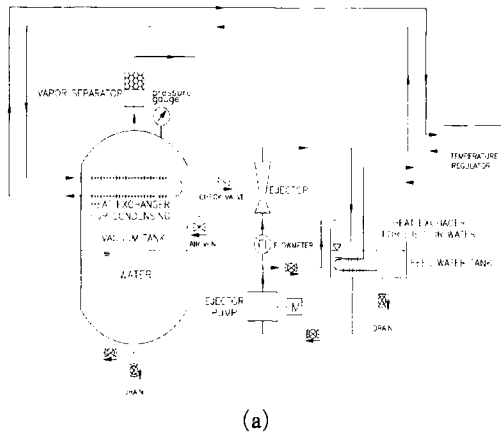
VAPOR SEPARATOR
pressure gauge
TEMPERATURE REGULATOR
HEAT EXCHANGER FOR CONDENSING
CHECK VALVE
EJECTOR
VACUUM TANK
AIR VENT
FLOWMETER
HEAT EXCHANGER FOR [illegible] WATER
FEED WATER TANK
WATER
EJECTOR PUMP
M
DRAIN
DRAIN
(a)